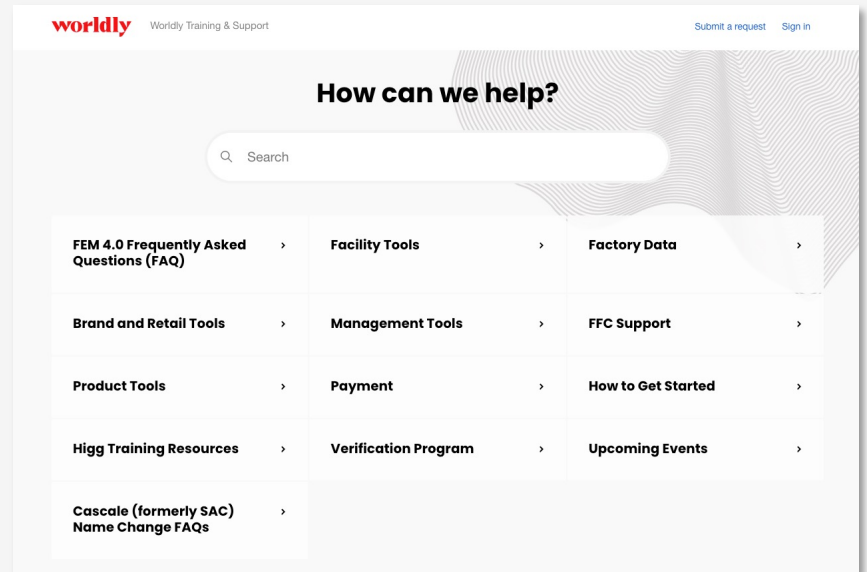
worldly Worldly Training & Support

Submit a request Sign in

How can we help?

Search

FEM 4.0 Frequently Asked Questions (FAQ) ›

Facility Tools ›

Factory Data ›

Brand and Retail Tools ›

Management Tools ›

FFC Support ›

Product Tools ›

Payment ›

How to Get Started ›

Higg Training Resources ›

Verification Program ›

Upcoming Events ›

Cascale (formerly SAC) Name Change FAQs ›